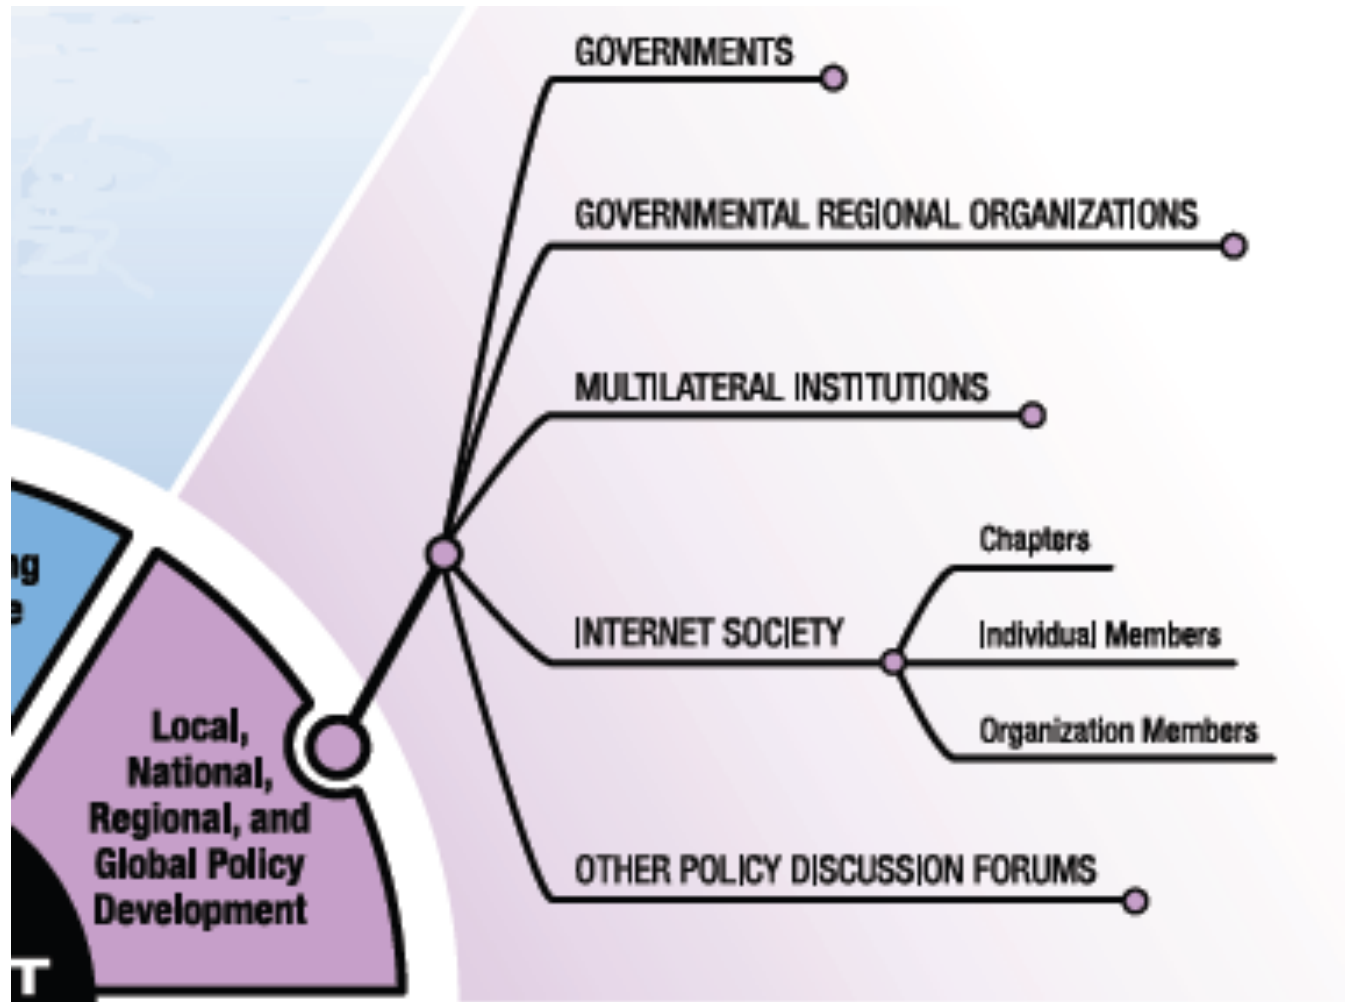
GOVERNMENTS

GOVERNMENTAL REGIONAL ORGANIZATIONS

MULTILATERAL INSTITUTIONS

ng
e

Chapters

INTERNET SOCIETY

Individual Members

Organization Members

Local, National, Regional, and Global Policy Development

OTHER POLICY DISCUSSION FORUMS

T